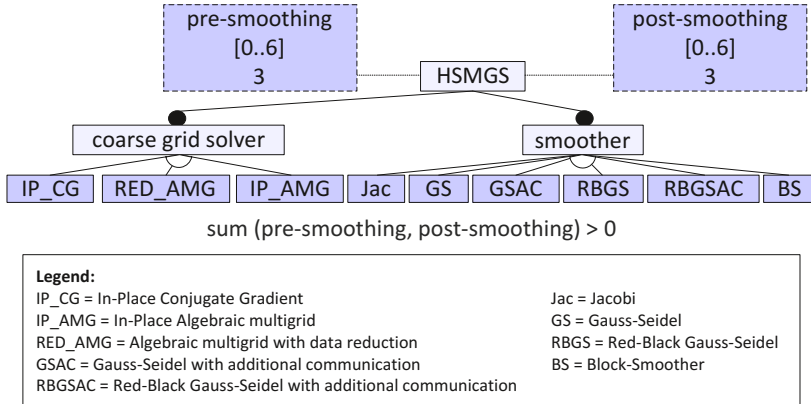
pre-smoothing
[0..6]
3

HSMGS

post-smoothing
[0..6]
3

coarse grid solver

smoother

IP_CG | RED_AMG | IP_AMG | Jac | GS | GSAC | RBGS | RBGSAC | BS

sum (pre-smoothing, post-smoothing) > 0

Legend:
IP_CG = In-Place Conjugate Gradient
IP_AMG = In-Place Algebraic multigrid
RED_AMG = Algebraic multigrid with data reduction
GSAC = Gauss-Seidel with additional communication
RBGSAC = Red-Black Gauss-Seidel with additional communication

Jac = Jacobi
GS = Gauss-Seidel
RBGS = Red-Black Gauss-Seidel
BS = Block-Smoother